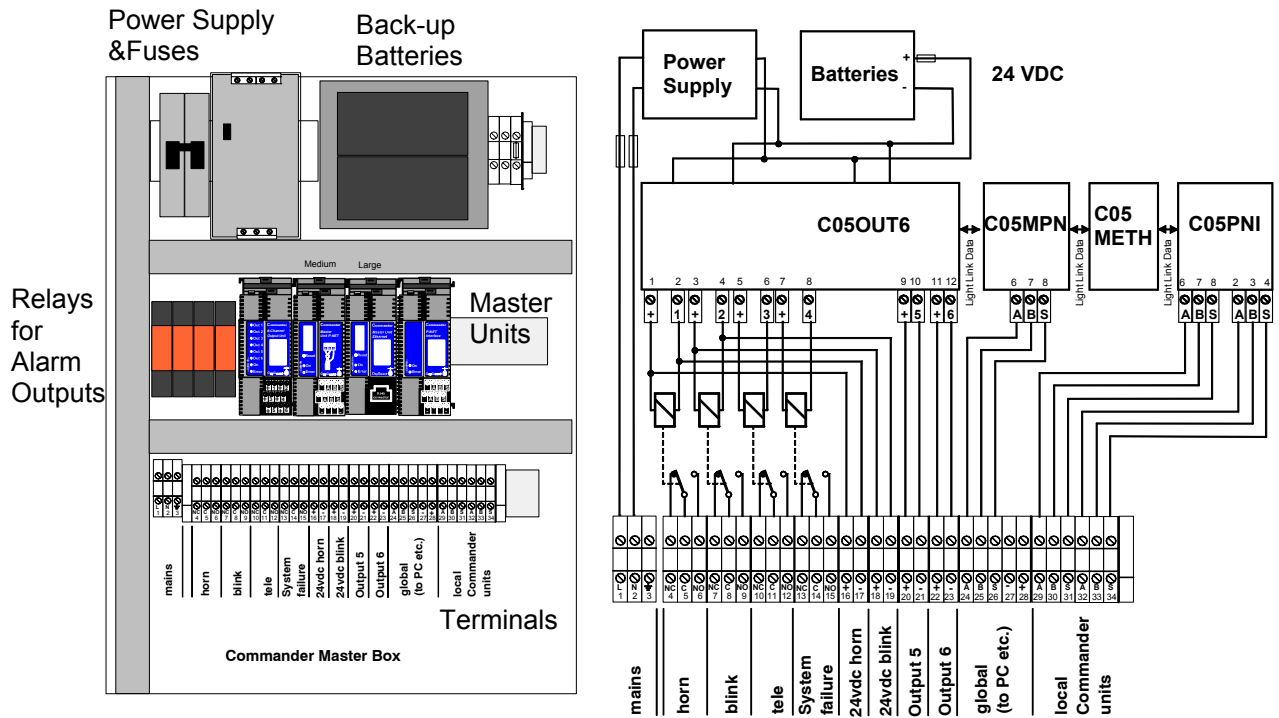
Power Supply &Fuses

Back-up Batteries

Medium Large

Relays for Alarm Outputs

Master Units

mains
horn
blink
tele
System failure
24vdc horn
24vdc blink
Output 5
Output 6
global (to PC etc.)
local Commander units

Terminals

Commander Master Box

Power Supply

Batteries

24 VDC

C05OUT6

C05MPN

C05 METH

C05PNI

Light Link Data
Light Link Data
Light Link Data

1 2 3 4 5 6 7 8 9 10 11 12
+ 1 + 2 + 3 + 4 + 5 + 6

6 7 8
A B S

6 7 8 2 3 4
A B S A B S

1 2 3 4 5 6 7 8 9 10 11 12 13 14 15 16 17 18 19 20 21 22 23 24 25 26 27 28 29 30 31 32 33 34

mains
horn
blink
tele
System failure
24vdc horn
24vdc blink
Output 5
Output 6
global (to PC etc.)
local Commander units